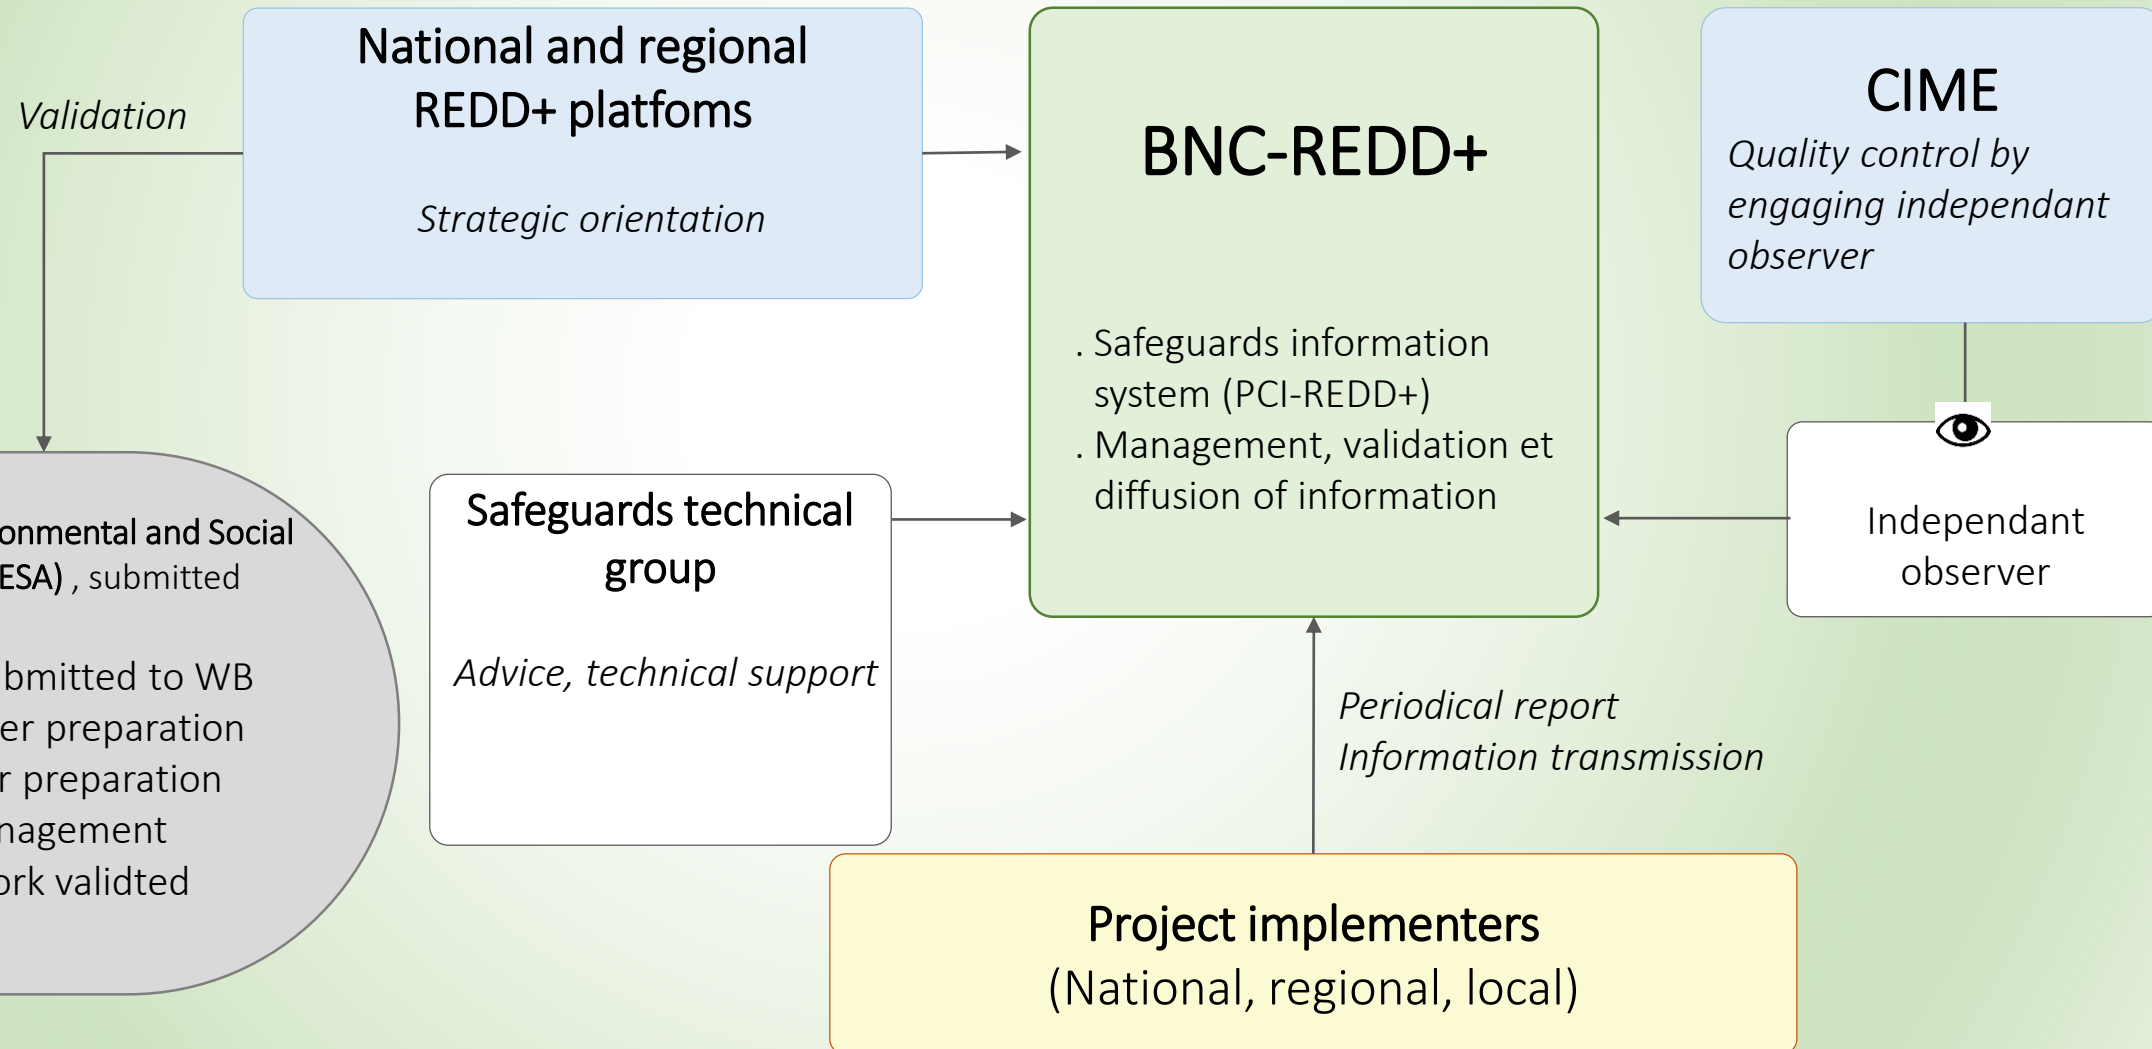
Validation

National and regional REDD+ platfoms

Strategic orientation

BNC-REDD+

. Safeguards information system (PCI-REDD+)
. Management, validation et diffusion of information

CIME
Quality control by engaging independant observer

Independant observer

onmental and Social ESA) , submitted

bmitted to WB
er preparation
r preparation
nagement
rk validted

Safeguards technical group

Advice, technical support

Periodical report
Information transmission

Project implementers
(National, regional, local)